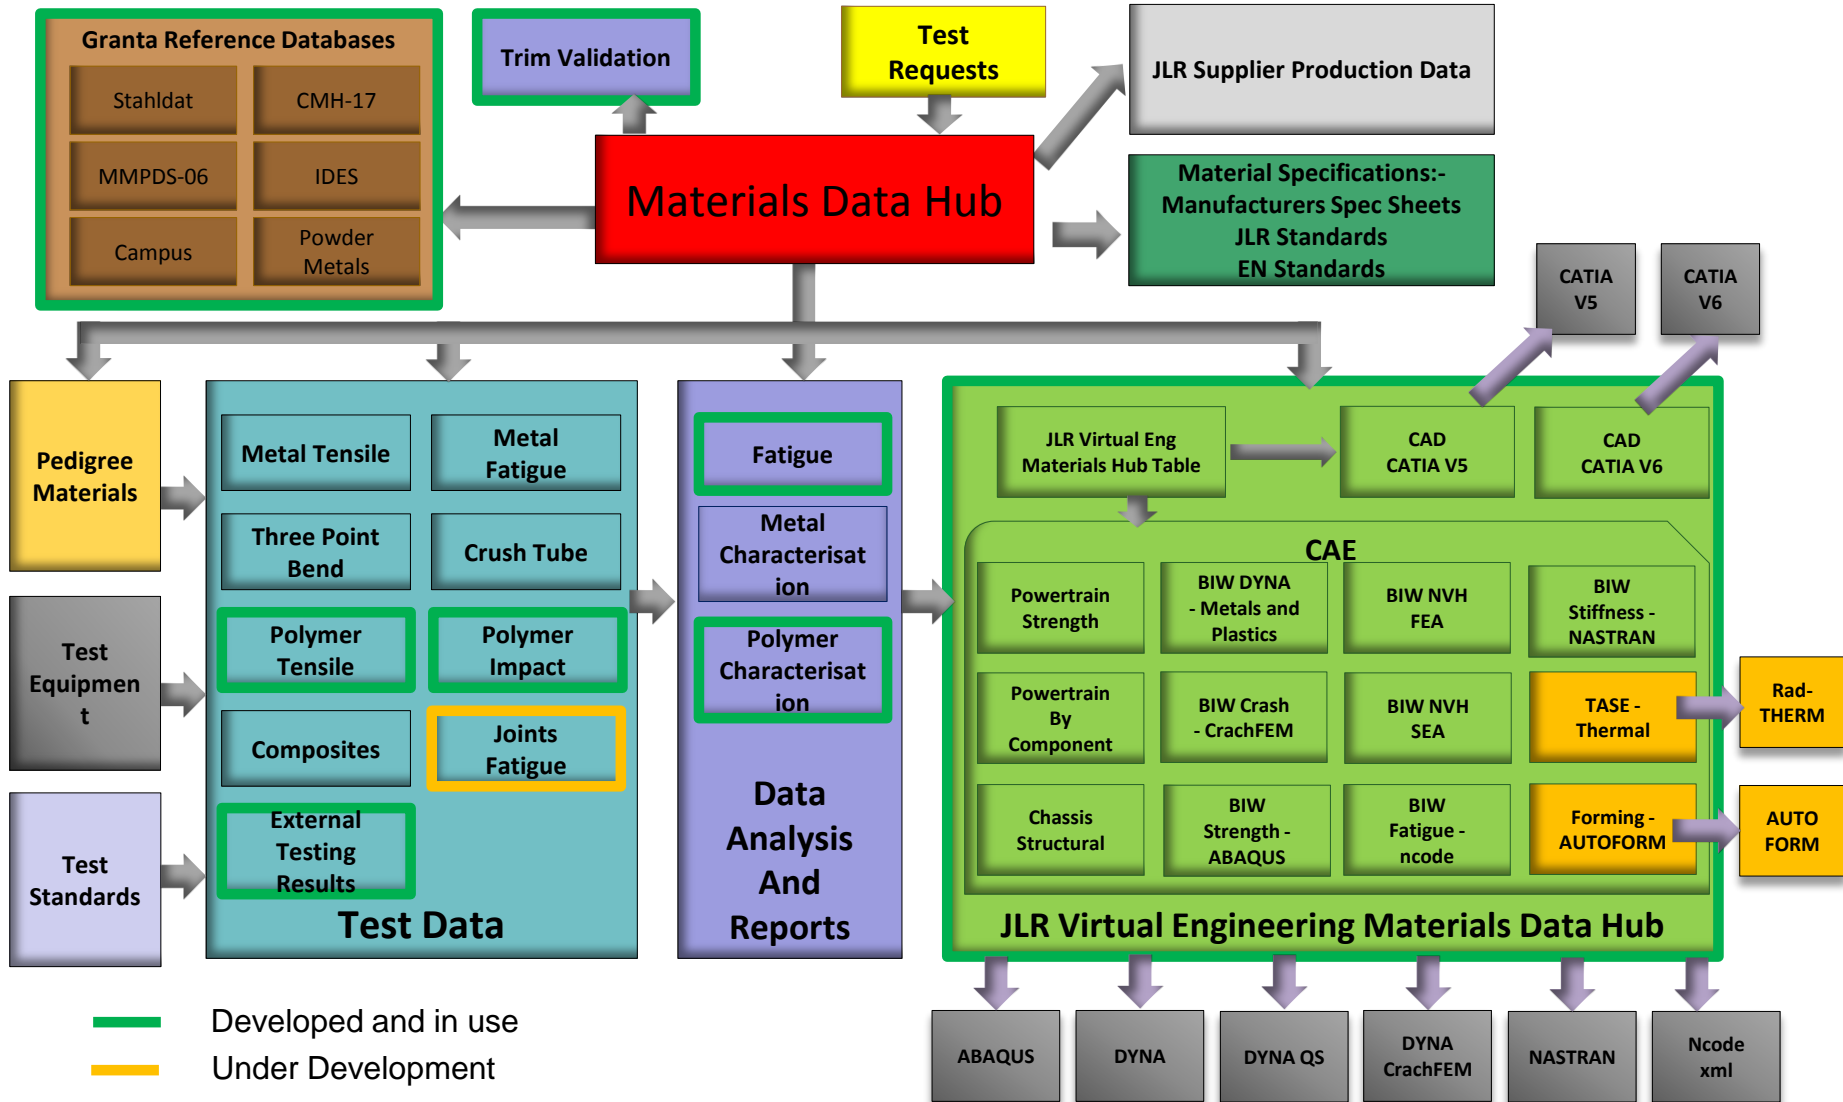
Granta Reference Databases

Stahldat

CMH-17

MMPDS-06

IDES

Campus

Powder Metals

Trim Validation

Test Requests

JLR Supplier Production Data

Materials Data Hub

Material Specifications:-
Manufacturers Spec Sheets
JLR Standards
EN Standards

CATIA V5

CATIA V6

Pedigree Materials

Test Equipment

Test Standards

Metal Tensile

Metal Fatigue

Three Point Bend

Crush Tube

Polymer Tensile

Polymer Impact

Composites

Joints Fatigue

External Testing Results

Test Data

Fatigue

Metal Characterisation

Polymer Characterisation

Data Analysis And Reports

JLR Virtual Eng Materials Hub Table

CAD CATIA V5

CAD CATIA V6

CAE

Powertrain Strength

BIW DYNA - Metals and Plastics

BIW NVH FEA

BIW Stiffness - NASTRAN

Powertrain By Component

BIW Crash - CrachFEM

BIW NVH SEA

TASE - Thermal

Rad-THERM

Chassis Structural

BIW Strength - ABAQUS

BIW Fatigue - ncode

Forming - AUTOFORM

AUTO FORM

JLR Virtual Engineering Materials Data Hub

ABAQUS

DYNA

DYNA QS

DYNA CrachFEM

NASTRAN

Ncode xml

Developed and in use

Under Development